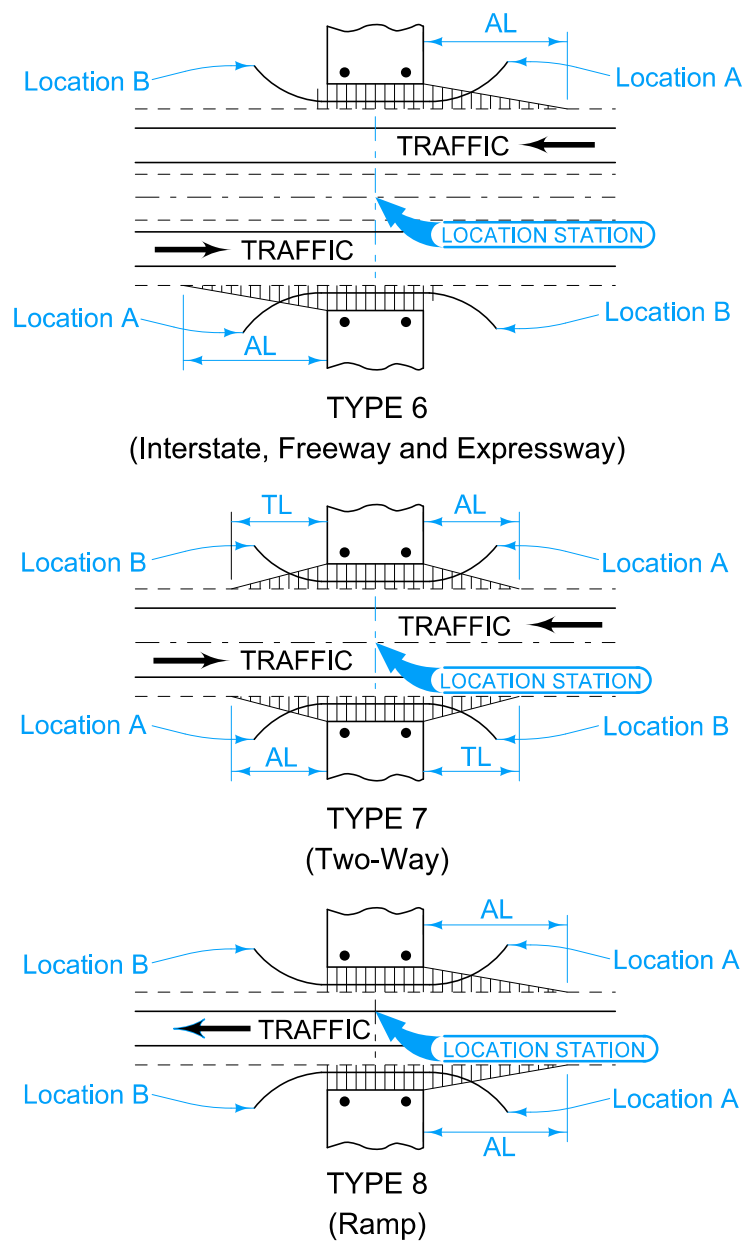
AL
Location B
Location A
TRAFFIC
LOCATION STATION
TRAFFIC
Location A
Location B
AL
TYPE 6
(Interstate, Freeway and Expressway)

TL
AL
Location B
Location A
TRAFFIC
TRAFFIC
LOCATION STATION
Location A
Location B
AL
TL
TYPE 7
(Two-Way)

AL
Location B
Location A
TRAFFIC
LOCATION STATION
Location B
Location A
AL
TYPE 8
(Ramp)